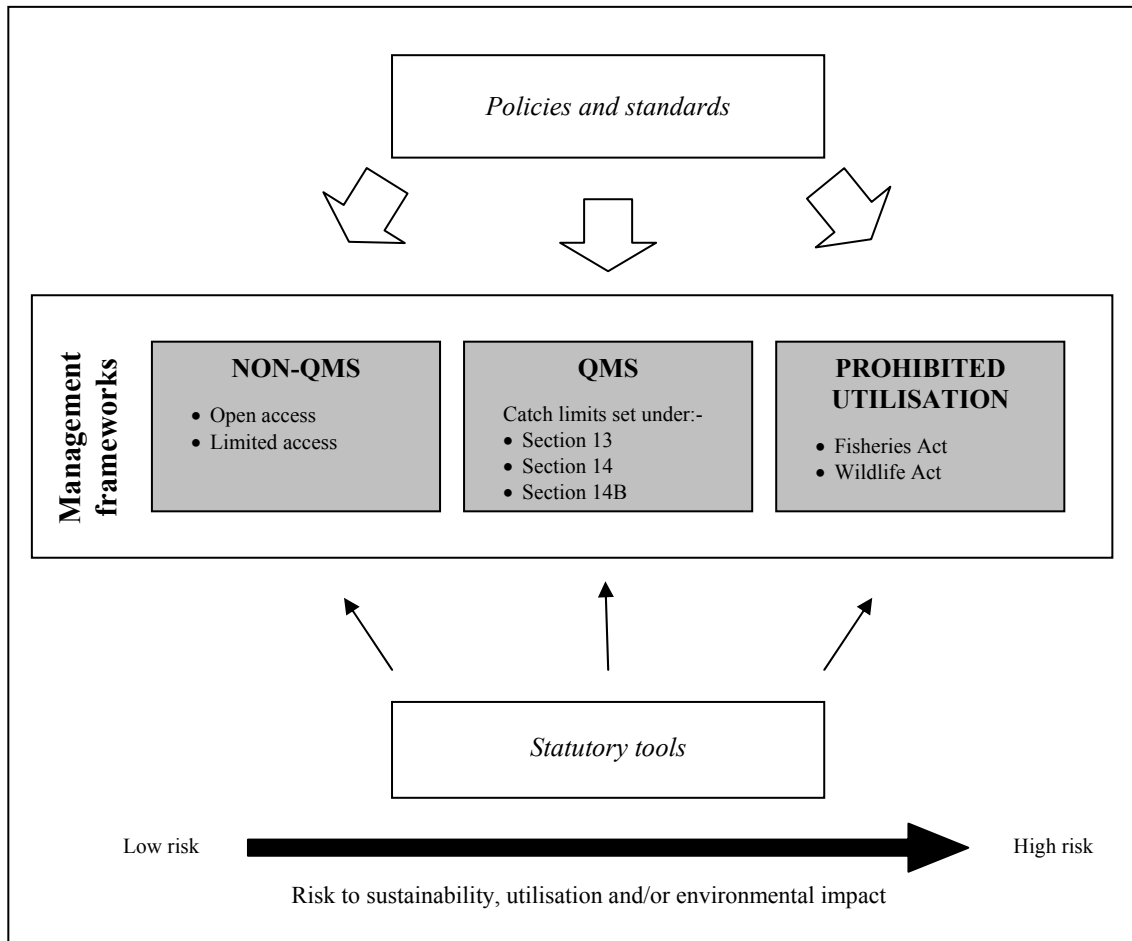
Policies and standards

Management frameworks

NON-QMS

- Open access
- Limited access

QMS

Catch limits set under:-

- Section 13
- Section 14
- Section 14B

PROHIBITED UTILISATION

- Fisheries Act
- Wildlife Act

Statutory tools

Low risk

High risk

Risk to sustainability, utilisation and/or environmental impact